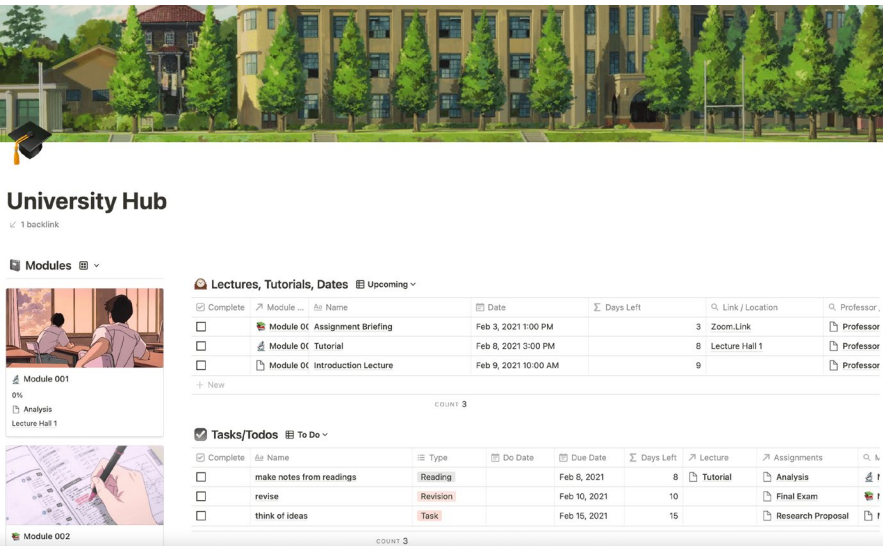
University Hub

1 backlink

Modules

Module 001
0%
Analysis
Lecture Hall 1

Module 002

Lectures, Tutorials, Dates Upcoming

| Complete | Module ... | Name | Date | Days Left | Link / Location | Professor |
|---|---|---|---|---|---|---|
| ☐ | Module 0( | Assignment Briefing | Feb 3, 2021 1:00 PM | 3 | Zoom.Link | Professor |
| ☐ | Module 0( | Tutorial | Feb 8, 2021 3:00 PM | 8 | Lecture Hall 1 | Professor |
| ☐ | Module 0( | Introduction Lecture | Feb 9, 2021 10:00 AM | 9 | | Professor |

+ New

COUNT 3

Tasks/Todos To Do

| Complete | Name | Type | Do Date | Due Date | Days Left | Lecture | Assignments | M |
|---|---|---|---|---|---|---|---|---|
| ☐ | make notes from readings | Reading | | Feb 8, 2021 | 8 | Tutorial | Analysis | M |
| ☐ | revise | Revision | | Feb 10, 2021 | 10 | | Final Exam | M |
| ☐ | think of ideas | Task | | Feb 15, 2021 | 15 | | Research Proposal | M |

COUNT 3